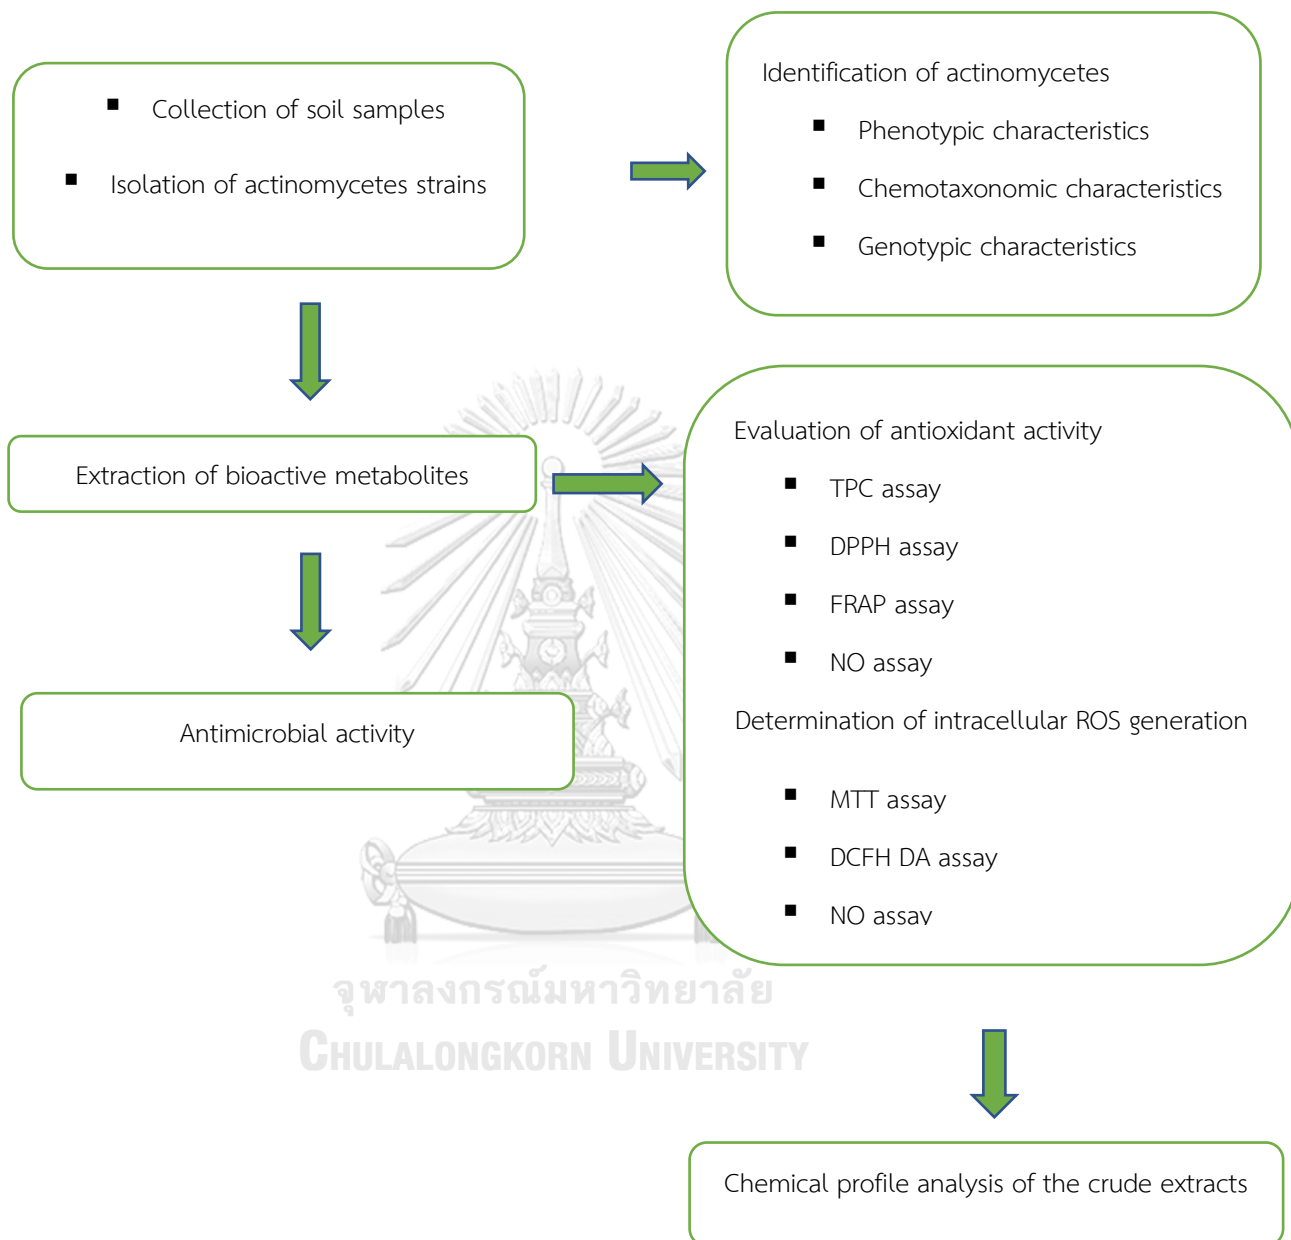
■ Collection of soil samples

■ Isolation of actinomycetes strains

Identification of actinomycetes

■ Phenotypic characteristics

■ Chemotaxonomic characteristics

■ Genotypic characteristics

Extraction of bioactive metabolites

Evaluation of antioxidant activity

■ TPC assay

■ DPPH assay

■ FRAP assay

■ NO assay

Determination of intracellular ROS generation

■ MTT assay

■ DCFH DA assay

■ NO assay

Antimicrobial activity

จุฬาลงกรณ์มหาวิทยาลัย
CHULALONGKORN UNIVERSITY

Chemical profile analysis of the crude extracts